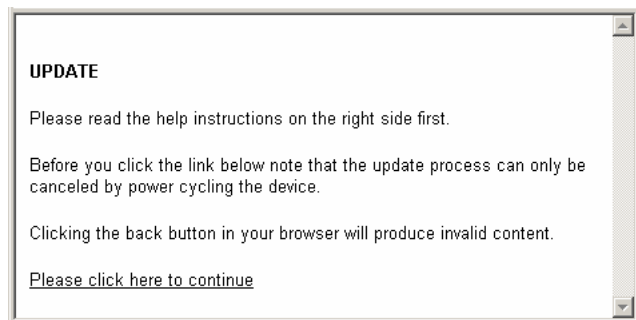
UPDATE

Please read the help instructions on the right side first.

Before you click the link below note that the update process can only be canceled by power cycling the device.

Clicking the back button in your browser will produce invalid content.

Please click here to continue